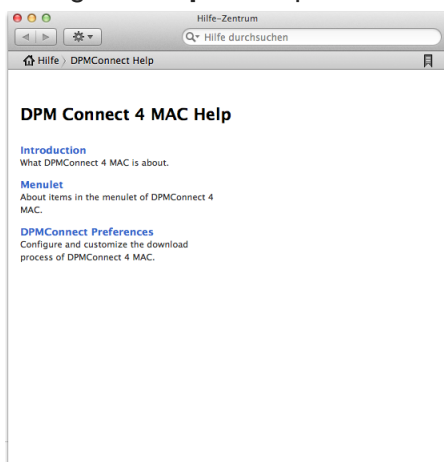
Hilfe-Zentrum

Hilfe durchsuchen

Hilfe 〉 DPMConnect Help

DPM Connect 4 MAC Help

Introduction
What DPMConnect 4 MAC is about.

Menulet
About items in the menulet of DPMConnect 4 MAC.

DPMConnect Preferences
Configure and customize the download process of DPMConnect 4 MAC.